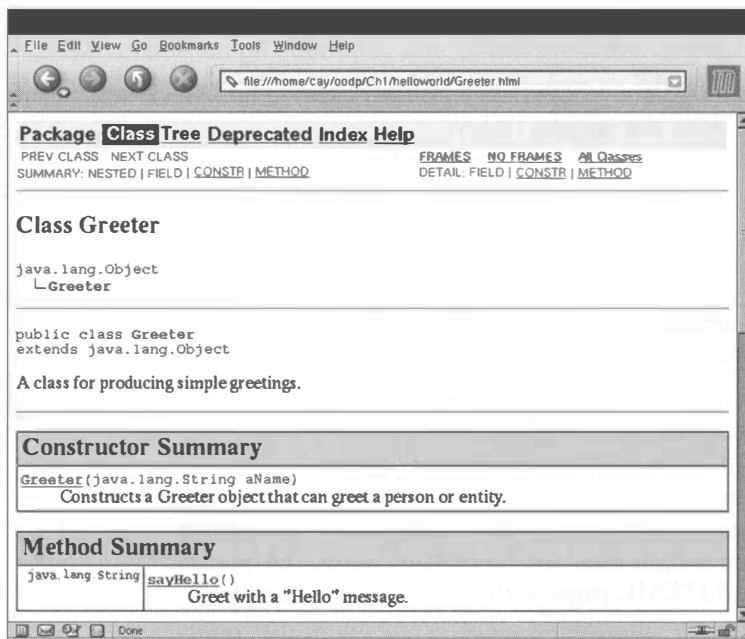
File Edit View Go Bookmarks Tools Window Help

file:///home/cay/oodp/Ch1/helloworld/Greeter.html

Package Class Tree Deprecated Index Help
PREV CLASS NEXT CLASS
SUMMARY: NESTED | FIELD | CONSTR | METHOD
FRAMES NO FRAMES All Classes
DETAIL: FIELD | CONSTR | METHOD

Class Greeter

java.lang.Object
└Greeter

public class Greeter
extends java.lang.Object

A class for producing simple greetings.

| Constructor Summary |
|---|
| Greeter(java.lang.String aName) Constructs a Greeter object that can greet a person or entity. |

| Method Summary | |
|---|---|
| java.lang.String | sayHello() Greet with a "Hello" message. |

Done